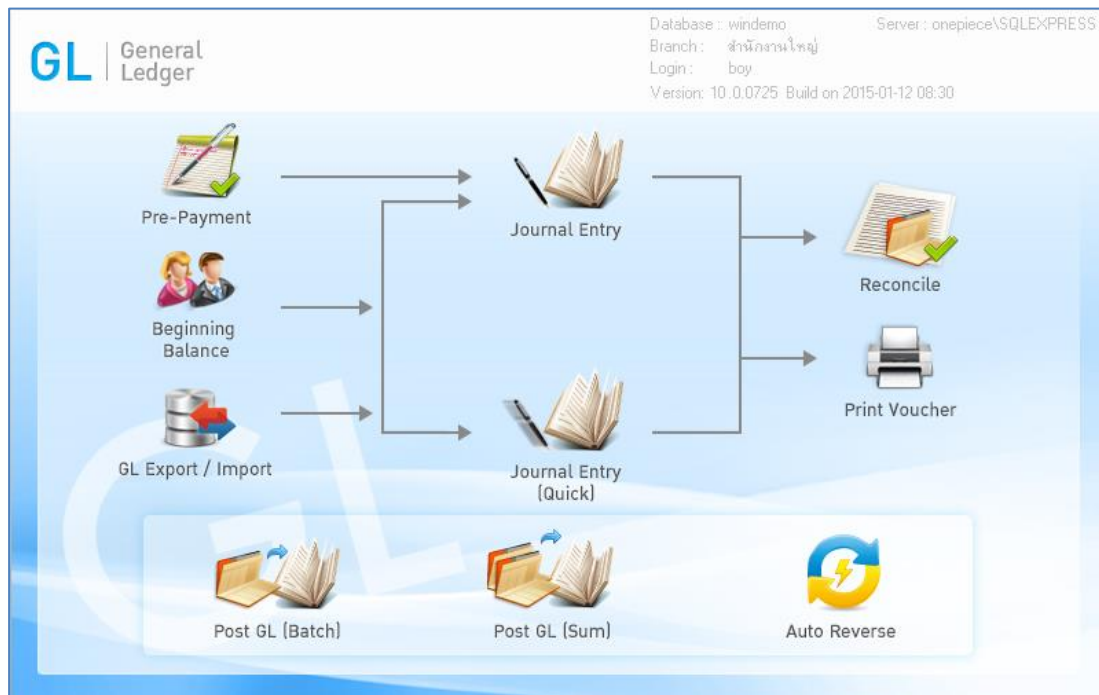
GL | General Ledger

Database : windemo
Branch : สำนักงานใหญ่
Login : boy
Version: 10.0.0725 Build on 2015-01-12 08:30

Server : onepiece\SQLEXPRESS

Pre-Payment

Beginning Balance

GL Export / Import

Journal Entry

Journal Entry (Quick)

Reconcile

Print Voucher

Post GL (Batch)

Post GL (Sum)

Auto Reverse